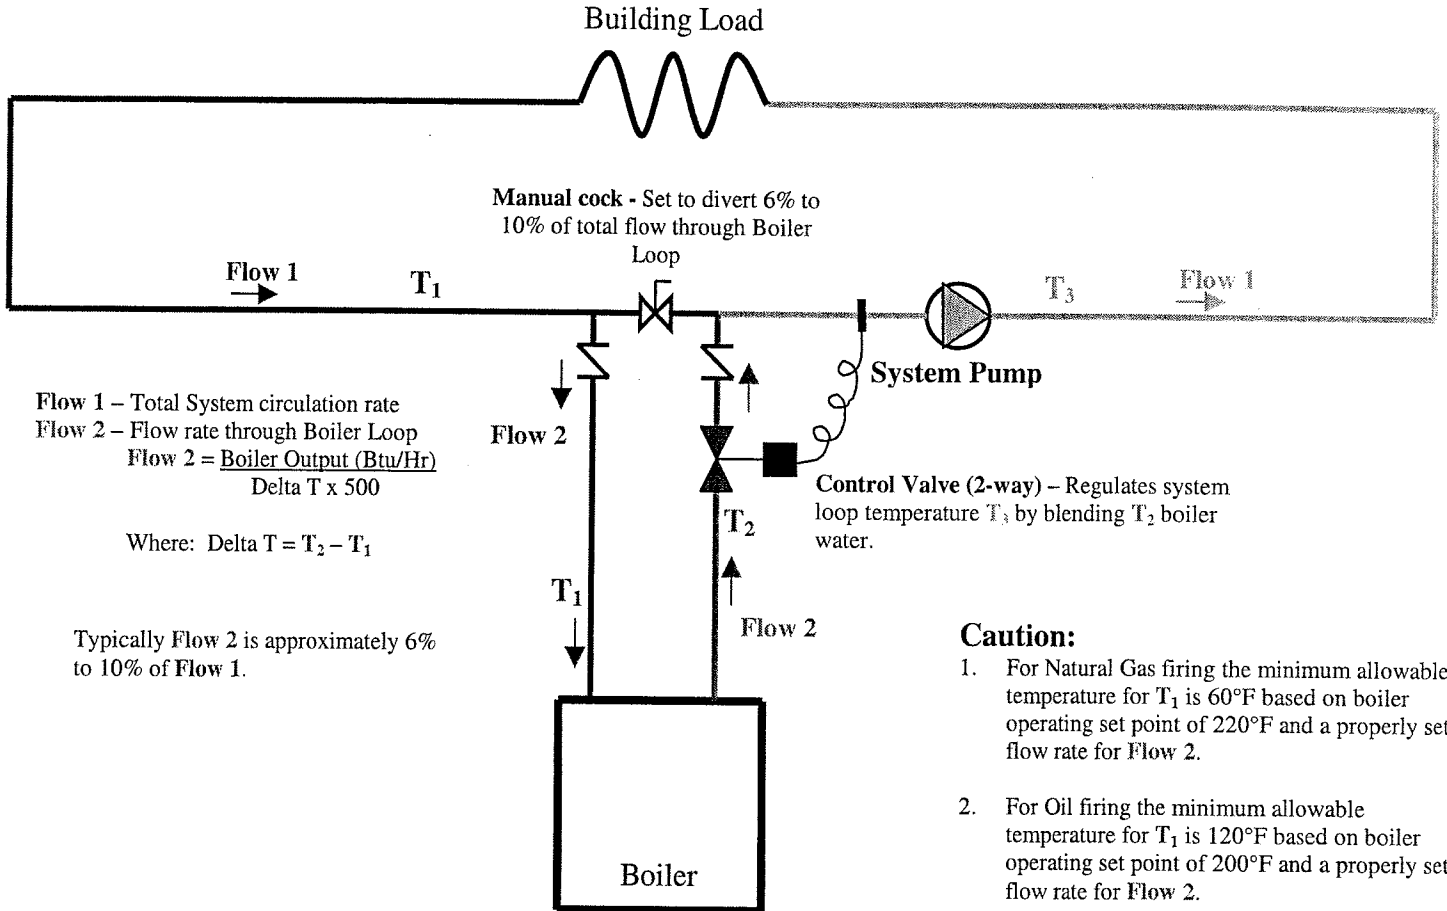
Building Load

Manual cock - Set to divert 6% to 10% of total flow through Boiler Loop

Flow 1

$T_1$

$T_3$

Flow 1

System Pump

Flow 1 – Total System circulation rate
Flow 2 – Flow rate through Boiler Loop
Flow 2 = $\frac{\text{Boiler Output (Btu/Hr)}}{\text{Delta T x 500}}$

Where: Delta T = $T_2 - T_1$

Flow 2

Control Valve (2-way) – Regulates system loop temperature $T_3$ by blending $T_2$ boiler water.

$T_2$

$T_1$

Flow 2

Typically Flow 2 is approximately 6% to 10% of Flow 1.

Caution:
1. For Natural Gas firing the minimum allowable temperature for $T_1$ is 60°F based on boiler operating set point of 220°F and a properly set flow rate for Flow 2.

2. For Oil firing the minimum allowable temperature for $T_1$ is 120°F based on boiler operating set point of 200°F and a properly set flow rate for Flow 2.

Boiler